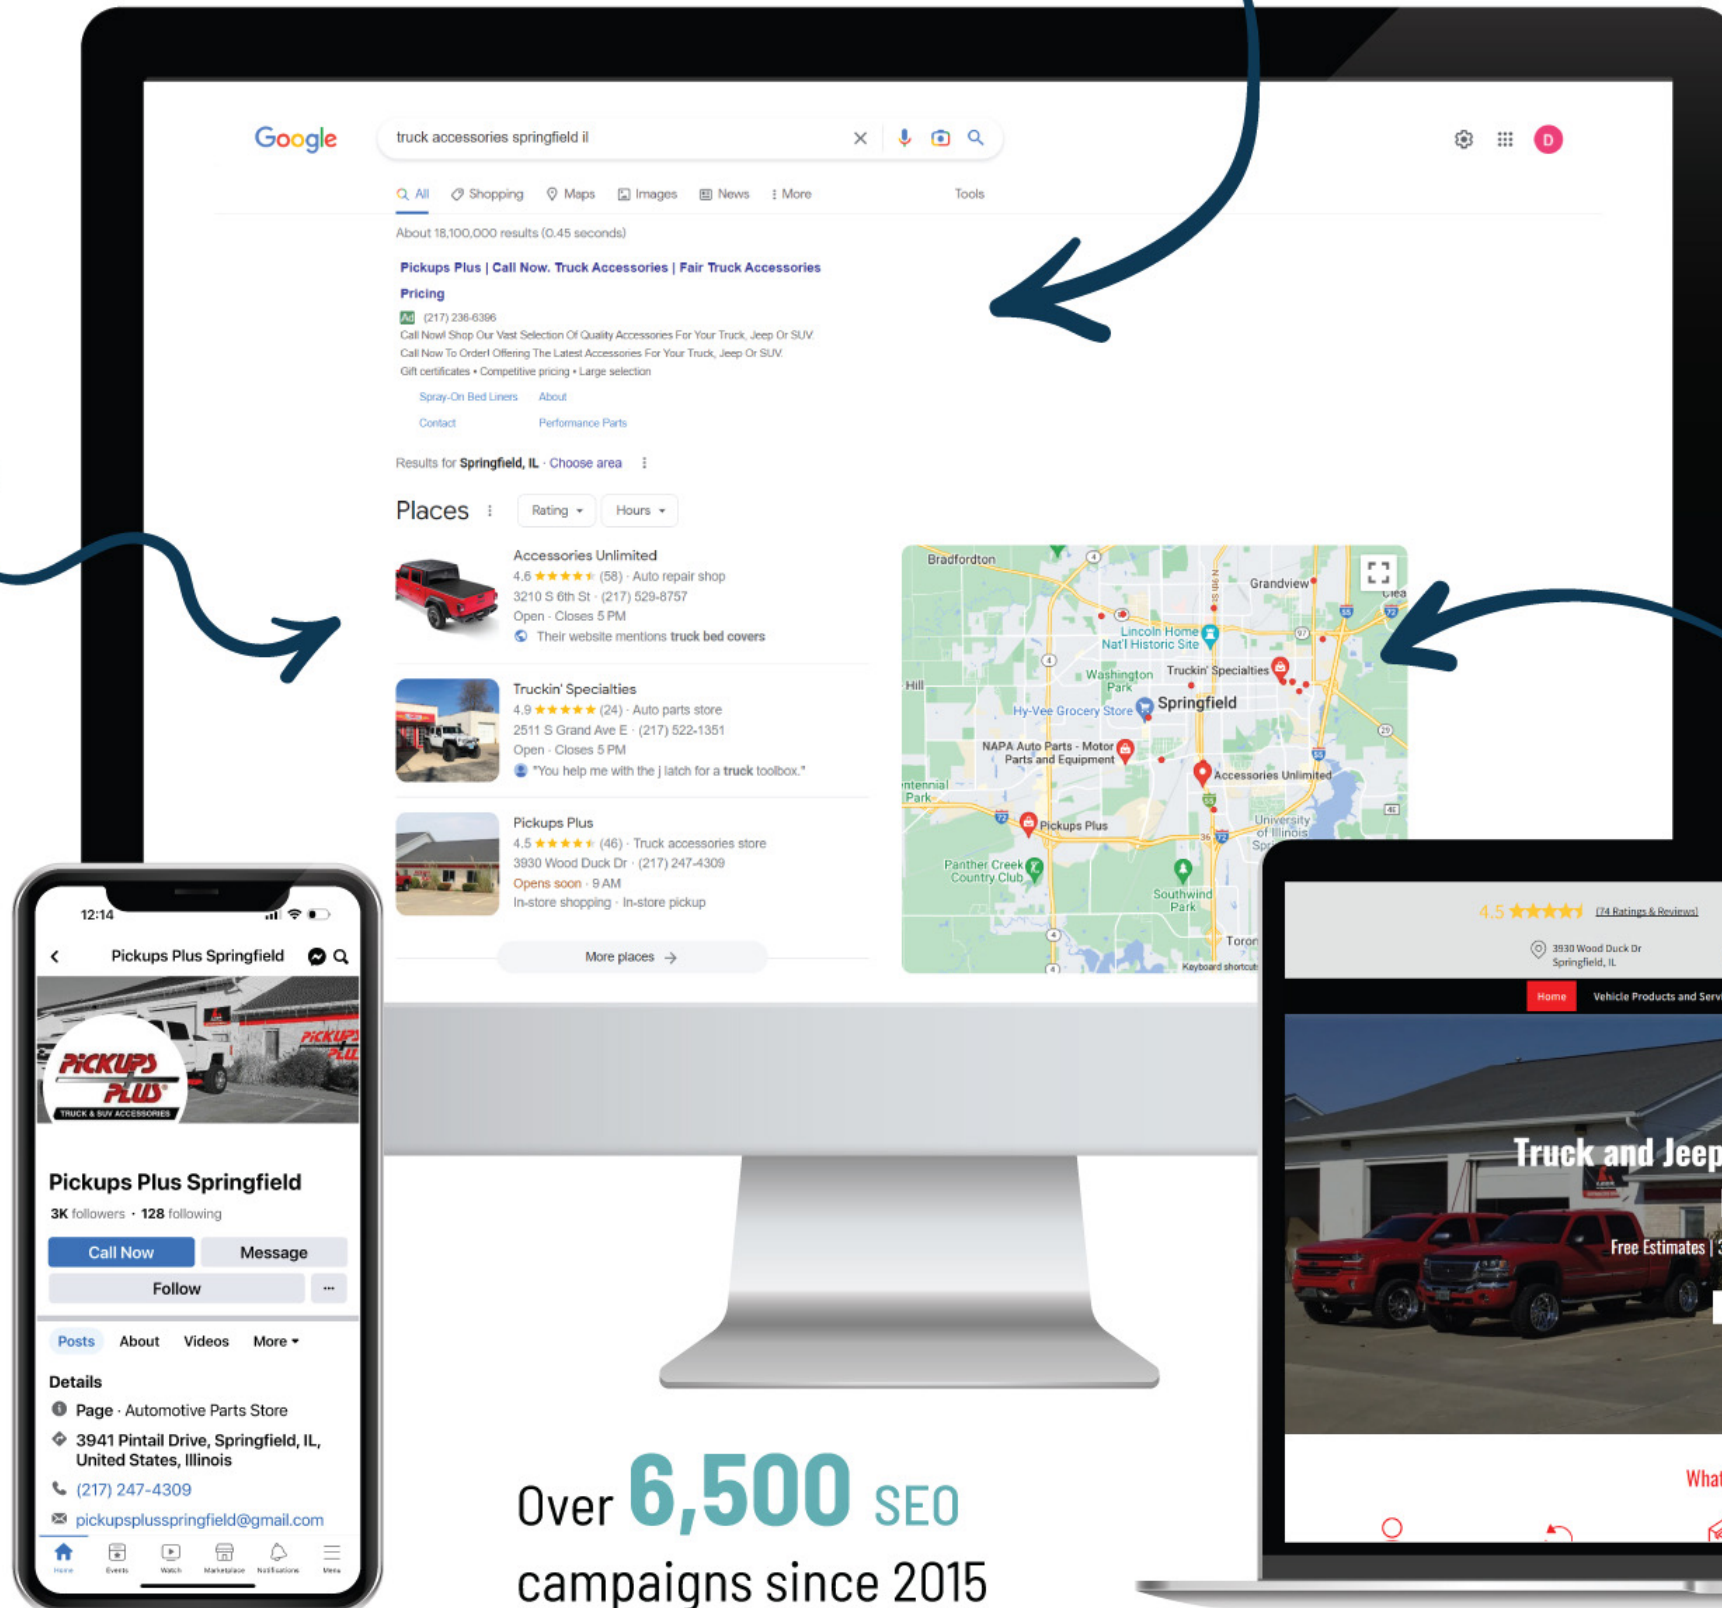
Google

truck accessories springfield il

All Shopping Maps Images News More Tools

About 18,100,000 results (0.45 seconds)

Pickups Plus | Call Now. Truck Accessories | Fair Truck Accessories Pricing

Ad (217) 236-6396
Call Now! Shop Our Vast Selection Of Quality Accessories For Your Truck, Jeep Or SUV. Call Now To Order! Offering The Latest Accessories For Your Truck, Jeep Or SUV.
Gift certificates • Competitive pricing • Large selection

Spray-On Bed Liners About
Contact Performance Parts

Results for Springfield, IL · Choose area

Places Rating Hours

Accessories Unlimited
4.6 ★★★★★ (58) · Auto repair shop
3210 S 6th St · (217) 529-8757
Open · Closes 5 PM
Their website mentions truck bed covers

Truckin' Specialties
4.9 ★★★★★ (24) · Auto parts store
2511 S Grand Ave E · (217) 522-1351
Open · Closes 5 PM
"You help me with the j latch for a truck toolbox."

Pickups Plus
4.5 ★★★★★ (46) · Truck accessories store
3930 Wood Duck Dr · (217) 247-4309
Opens soon · 9 AM
In-store shopping · In-store pickup

More places

Bradfordton Grandview Lincoln Home Nat'l Historic Site Truckin' Specialties Washington Park Hill Hy-Vee Grocery Store Springfield NAPA Auto Parts - Motor Parts and Equipment Accessories Unlimited ntennial Park Pickups Plus University of Illinois Panther Creek Country Club Southwind Park Toron Keyboard shortcuts

12:14
Pickups Plus Springfield
PICKUPS PLUS TRUCK & SUV ACCESSORIES
Pickups Plus Springfield
3K followers · 128 following
Call Now Message
Follow ···
Posts About Videos More
Details
Page · Automotive Parts Store
3941 Pintail Drive, Springfield, IL, United States, Illinois
(217) 247-4309
pickupsplusspringfield@gmail.com
Home Events Watch Marketplace Notifications Menu

4.5 ★★★★★ (74 Ratings & Reviews)
3930 Wood Duck Dr Springfield, IL
Home Vehicle Products and Serv
Truck and Jeep
Free Estimates |
What

Over 6,500 SEO campaigns since 2015